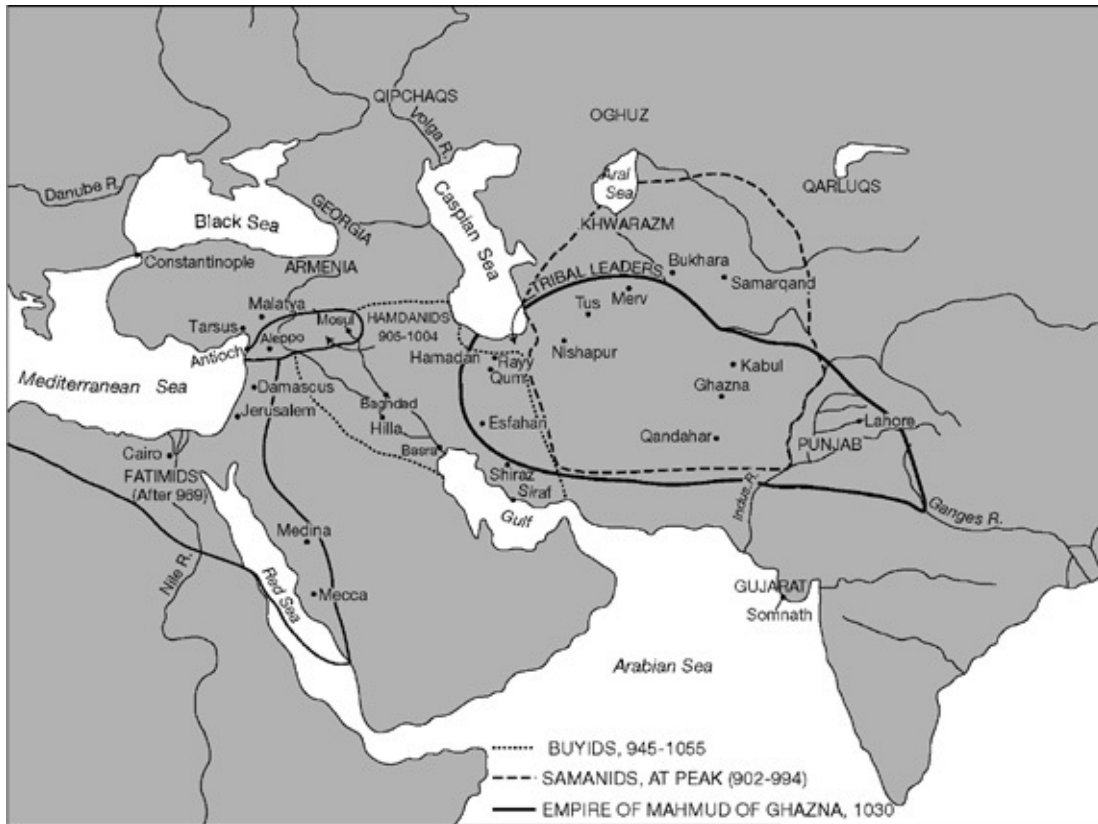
QIPCHAQS
Volga R.
OGHUZ
Aral Sea
QARLUQS
Danube R.
Black Sea
GEORGIA
Caspian Sea
KHWARAZM
Constantinople
ARMENIA
TRIBAL LEADERS
Bukhara
Samarqand
Merv
Tus
Malatya
Tarsus
Mosul
HAMDANIDS 905-1004
Aleppo
Antioch
Nishapur
Hamadan
Rayy
Qum
Kabul
Mediterranean Sea
Damascus
Ghazna
Baghdad
Jerusalem
Hilla
Esfahan
Lahore
Qandahar
PUNJAB
Basra
Cairo
FATIMIDS (After 969)
Shiraz
Siraf
Gulf
Indus R.
Ganges R.
Medina
Nile R.
Red Sea
Mecca
GUJARAT
Somnath
Arabian Sea
BUYIDS, 945-1055
SAMANIDS, AT PEAK (902-994)
EMPIRE OF MAHMUD OF GHAZNA, 1030